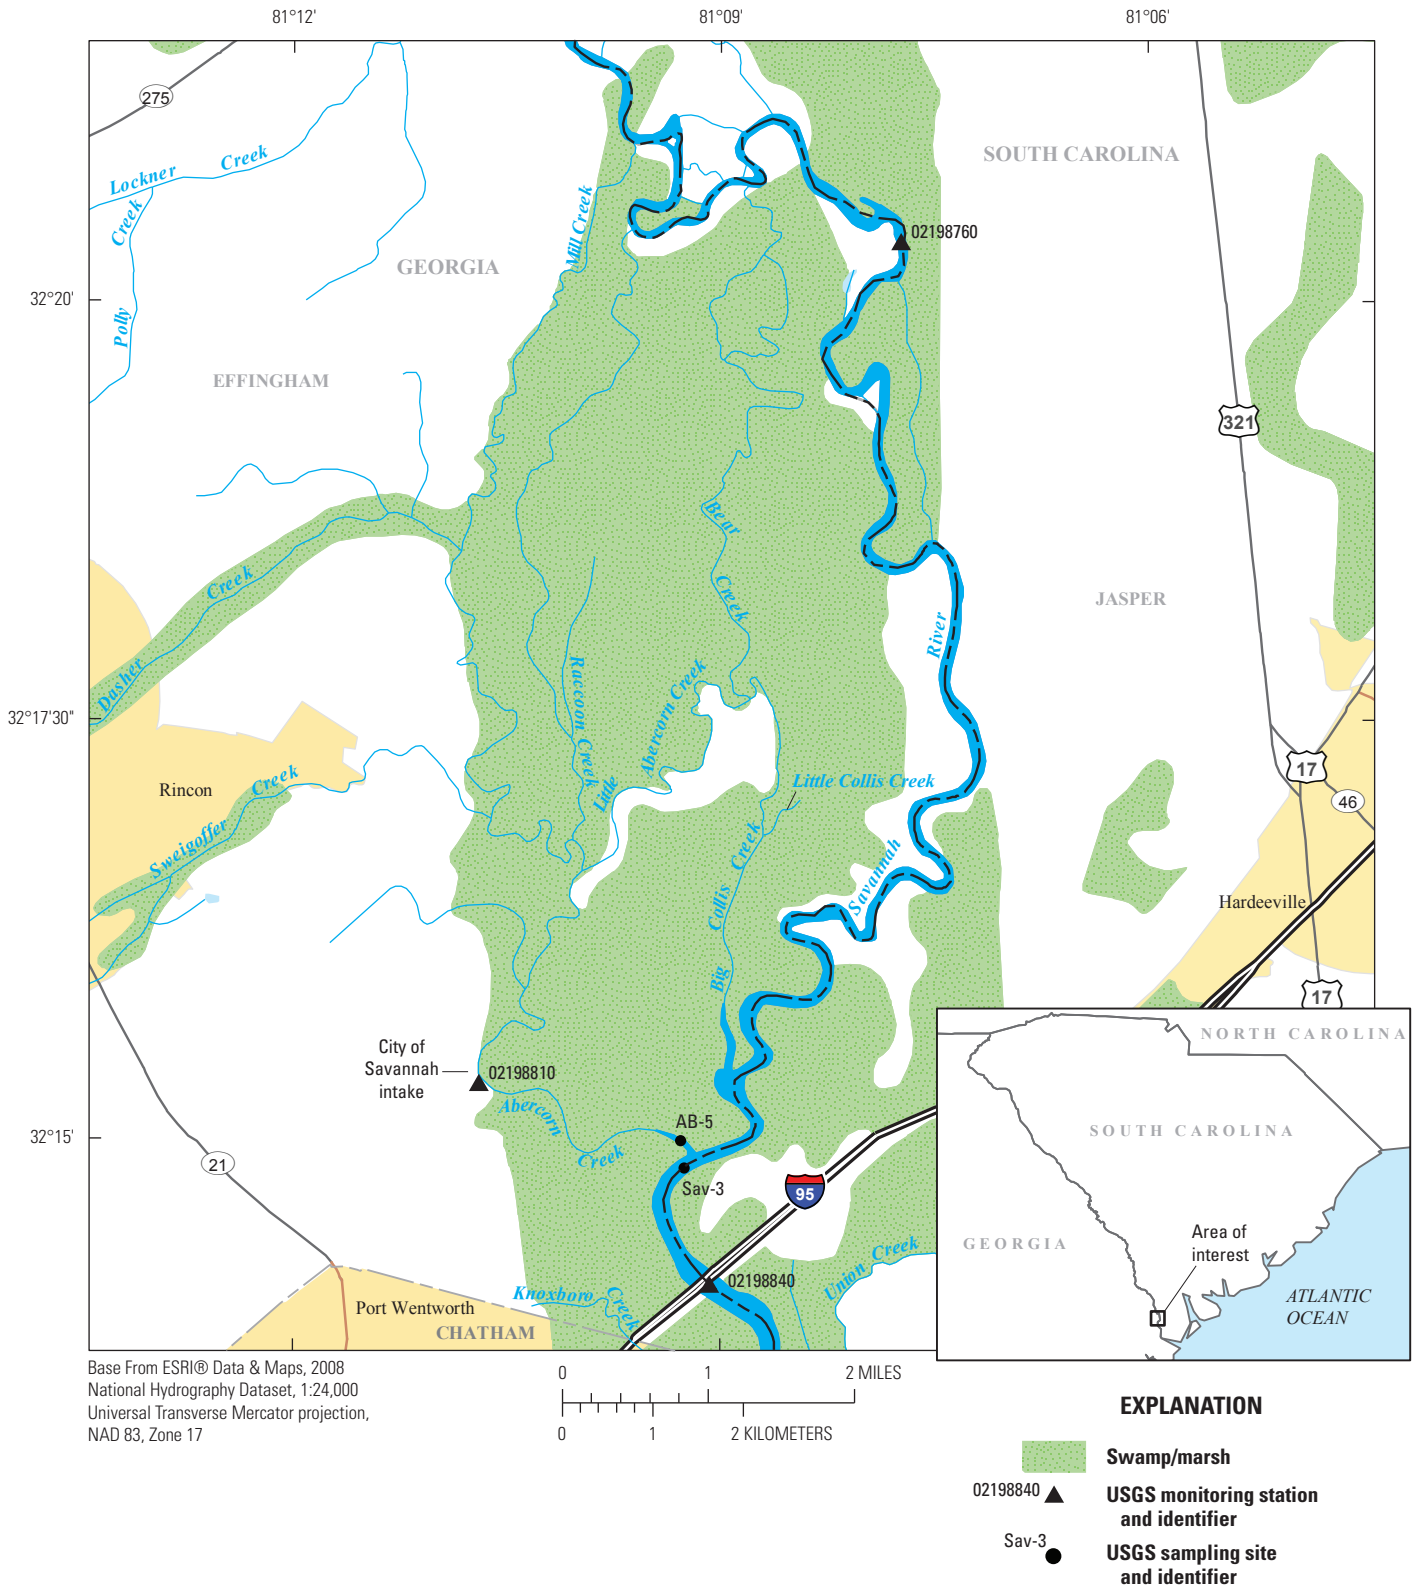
81°12'
81°09'
81°06'

275
Lockner Creek
Creek
Polly
GEORGIA
EFFINGHAM
Mill Creek
SOUTH CAROLINA
02198760
32°20'
321
Bear Creek
Dasher Creek
JASPER
River
Raccoon Creek
Abercorn Creek
Little
32°17'30"
Little Collis Creek
17
46
Rincon
Sweigoffer Creek
Collis Creek
Savannah
Hardeeville
Big
17
City of Savannah intake
02198810
Abercorn
AB-5
Creek
32°15'
Sav-3
21
95
02198840
Union Creek
Knoxboro Creek
Port Wentworth
CHATHAM

NORTH CAROLINA
SOUTH CAROLINA
GEORGIA
Area of interest
ATLANTIC OCEAN

Base From ESRI® Data & Maps, 2008
National Hydrography Dataset, 1:24,000
Universal Transverse Mercator projection,
NAD 83, Zone 17

0 1 2 MILES
0 1 2 KILOMETERS

EXPLANATION
Swamp/marsh
02198840 USGS monitoring station and identifier
Sav-3 USGS sampling site and identifier